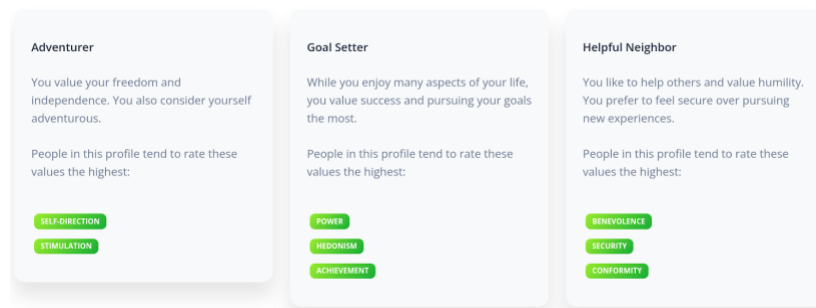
Adventurer

You value your freedom and independence. You also consider yourself adventurous.

People in this profile tend to rate these values the highest:

SELF-DIRECTION

STIMULATION

Goal Setter

While you enjoy many aspects of your life, you value success and pursuing your goals the most.

People in this profile tend to rate these values the highest:

POWER

HEDONISM

ACHIEVEMENT

Helpful Neighbor

You like to help others and value humility. You prefer to feel secure over pursuing new experiences.

People in this profile tend to rate these values the highest:

BENEVOLENCE

SECURITY

CONFORMITY